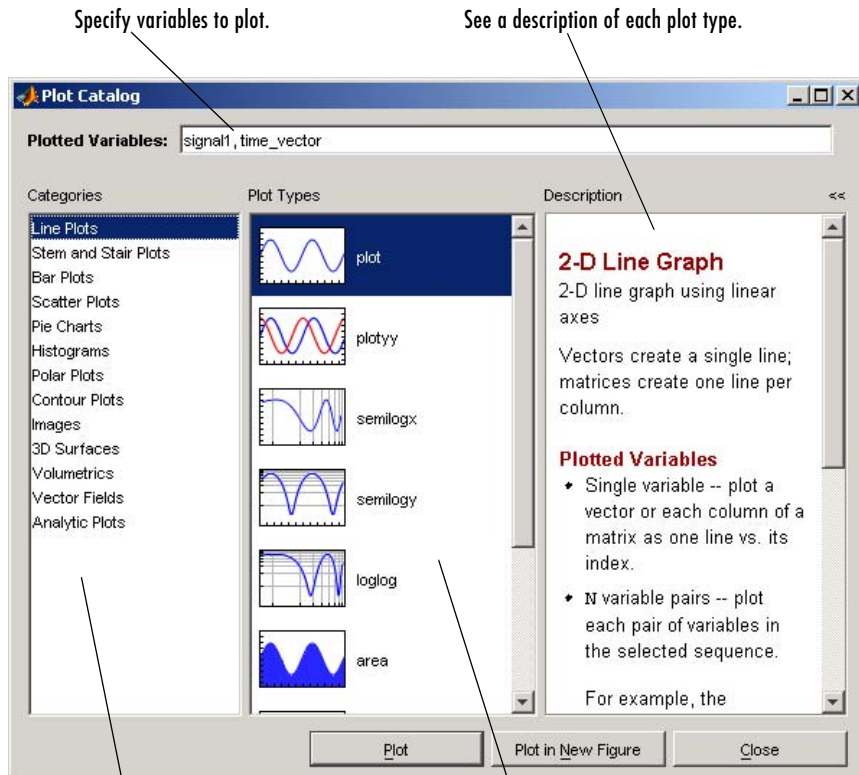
Specify variables to plot.

See a description of each plot type.

Plot Catalog

Plotted Variables: signal1, time_vector

Categories

Line Plots
Stem and Stair Plots
Bar Plots
Scatter Plots
Pie Charts
Histograms
Polar Plots
Contour Plots
Images
3D Surfaces
Volumetrics
Vector Fields
Analytic Plots

Plot Types

plot
plotyy
semilogx
semilogy
loglog
area

Description

<<

2-D Line Graph

2-D line graph using linear axes

Vectors create a single line; matrices create one line per column.

Plotted Variables

• Single variable -- plot a vector or each column of a matrix as one line vs. its index.

• N variable pairs -- plot each pair of variables in the selected sequence.

For example, the

Plot

Plot in New Figure

Close